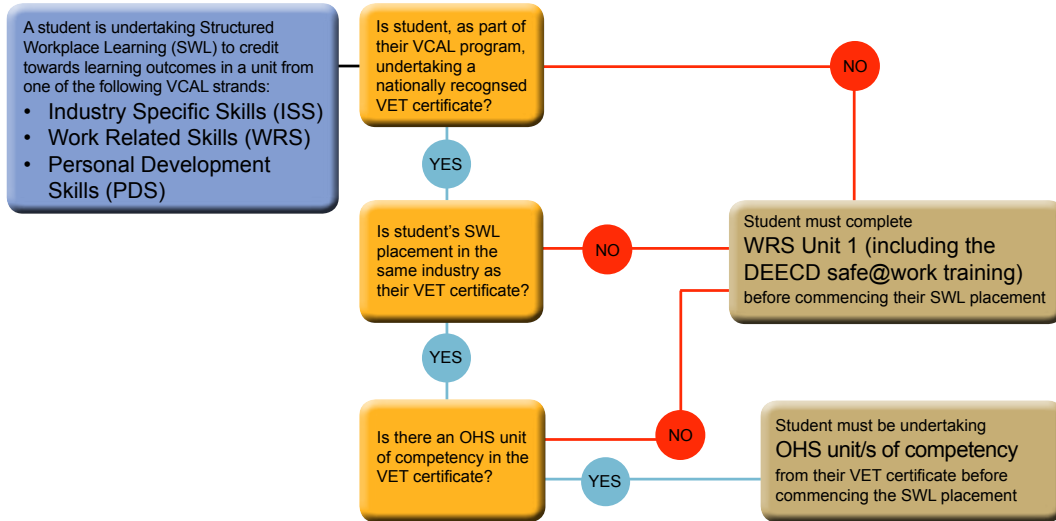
A student is undertaking Structured Workplace Learning (SWL) to credit towards learning outcomes in a unit from one of the following VCAL strands:
• Industry Specific Skills (ISS)
• Work Related Skills (WRS)
• Personal Development Skills (PDS)

Is student, as part of their VCAL program, undertaking a nationally recognsed VET certificate?

NO

YES

Is student's SWL placement in the same industry as their VET certificate?

NO

Student must complete
WRS Unit 1 (including the DEECD safe@work training)
before commencing their SWL placement

YES

Is there an OHS unit of competency in the VET certificate?

NO

YES

Student must be undertaking
OHS unit/s of competency
from their VET certificate before commencing the SWL placement